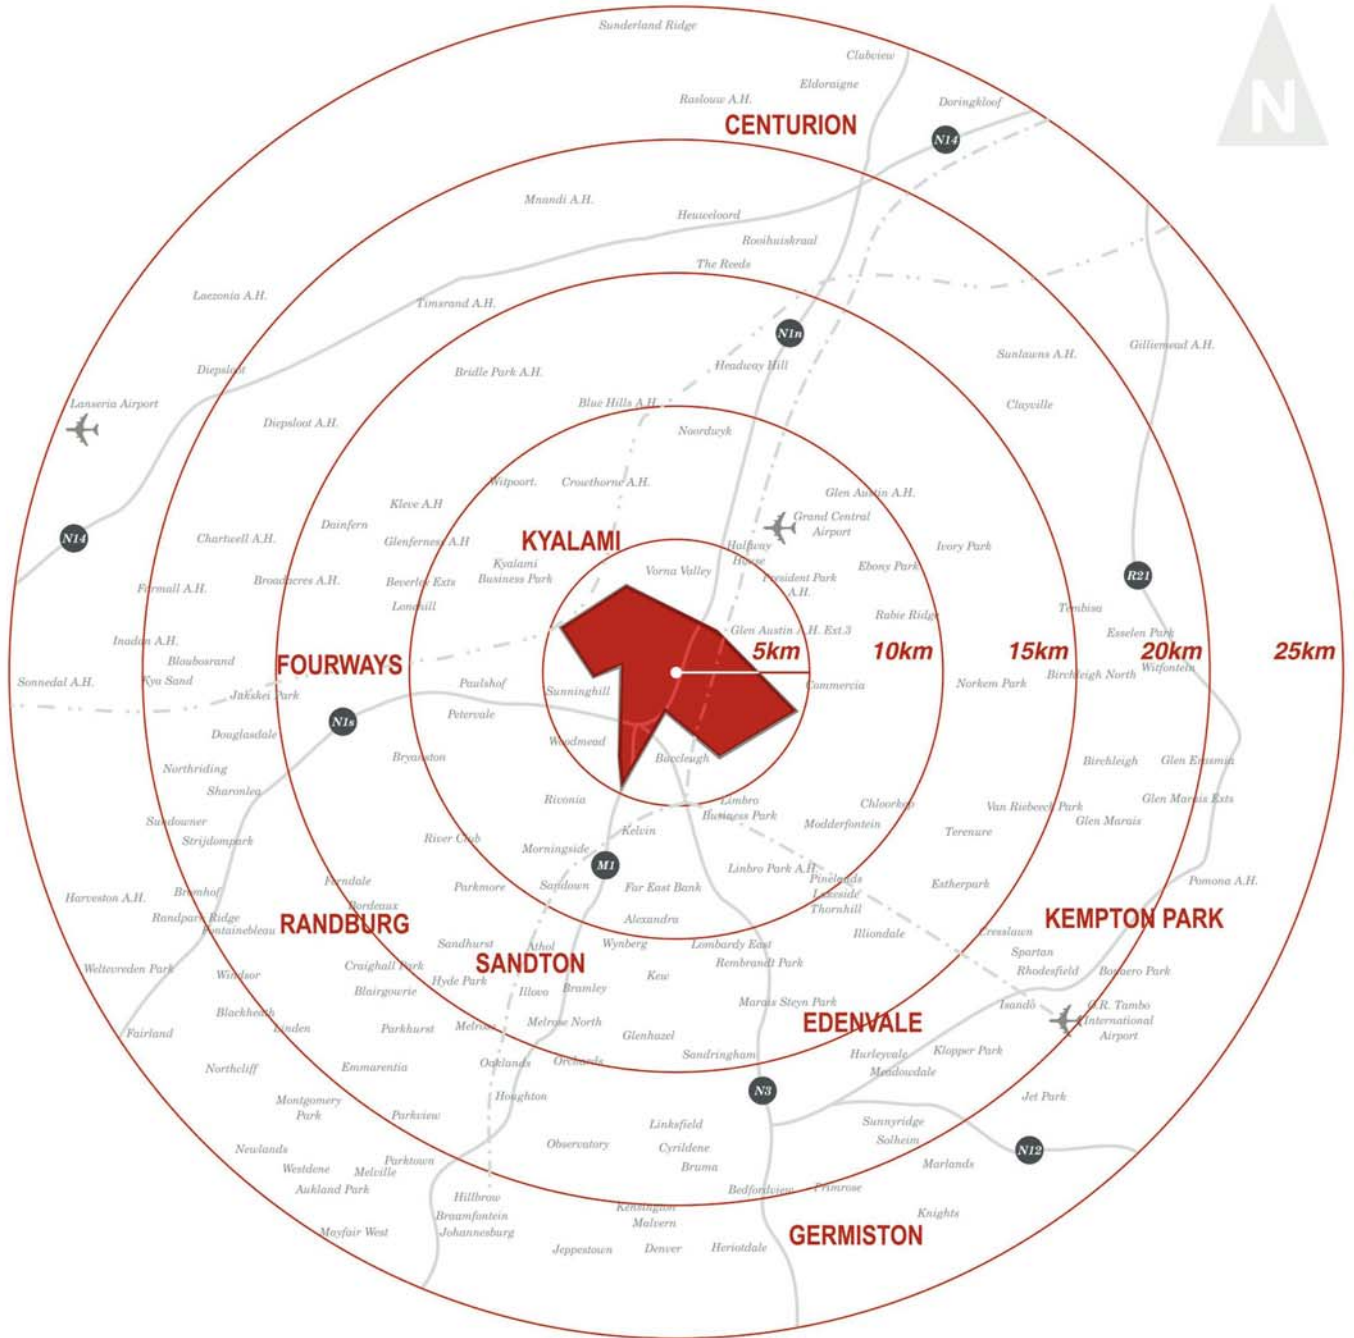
N

Sunderland Ridge
Clubview
Eldoraigne
Raslouw A.H.
Doringkloof
CENTURION
N14
Mnandi A.H.
Heuweloord
Rooihuiskraal
The Reeds
Laezonia A.H.
Timsrand A.H.
N1n
Gilliemead A.H.
Sunlawns A.H.
Diepsloot
Bridle Park A.H.
Headway Hill
Lanseria Airport
Blue Hills A.H.
Clayville
Diepsloot A.H.
Noordwyk
Glen Austin A.H.
Kleve A.H
Witpoort
Crowthorne A.H.
Grand Central Airport
Chartwell A.H.
Dainfern
Glenferness A.H
KYALAMI
Halfway House
Ivory Park
N14
Kyalami Business Park
Vorna Valley
President Park A.H.
Ebony Park
R21
Broadacres A.H.
Beverley Exts
Fairmall A.H.
Lonehill
Tembisa
Rabie Ridge
Glen Austin A.H. Ext.3
Esselen Park
Inadan A.H.
5km
10km
15km
20km
25km
Blouboskrand
FOURWAYS
Kya Sand
Paulshof
Sunninghill
Commercia
Norkem Park
Birchleigh North
Witfontein
Sonnedal A.H.
Jukskei Park
N1s
Petervale
Douglasdale
Woodmead
Bryanston
Barcleugh
Birchleigh
Glen Erasmia
Northriding
Sharonlea
Rivonia
Limbro Business Park
Chloorkop
Van Riebeeck Park
Glen Marais Exts
Sundowner
Glen Marais
Kelvin
Modderfontein
Terenure
Strijdompark
River Club
Morningside
M1
Linbro Park A.H.
Pinelands
Harveston A.H.
Bromhof
Ferndale
Parkmore
Sandown
Far East Bank
Lakeside
Estherpark
Pomona A.H.
Bordeaux
Thornhill
Randpark Ridge
Fontainebleau
RANDBURG
Alexandra
KEMPTON PARK
Sandhurst
Athol
Wynberg
Lombardy East
Illiondale
Cresslawn
Spartan
Weltevreden Park
Craighall Park
SANDTON
Kew
Rembrandt Park
Rhodesfield
Bonaero Park
Windsor
Hyde Park
Blairgowrie
Illovo
Bramley
Isando
O.R. Tambo International Airport
Blackheath
Marais Steyn Park
Linden
Parkhurst
Melrose
Melrose North
EDENVALE
Fairland
Glenhazel
Hurleyvale
Klopper Park
Emmarentia
Oaklands
Orchards
Sandringham
Meadowdale
Northcliff
N3
Houghton
Jet Park
Montgomery Park
Parkview
Linksfield
Sunnyridge
Observatory
Cyrildene
Solheim
N12
Newlands
Parktown
Bruma
Marlands
Westdene
Melville
Auckland Park
Bedfordview
Primrose
Hillbrow
Kensington
Braamfontein
Malvern
Knights
Mayfair West
Johannesburg
GERMISTON
Jeppestown
Denver
Heriotdale